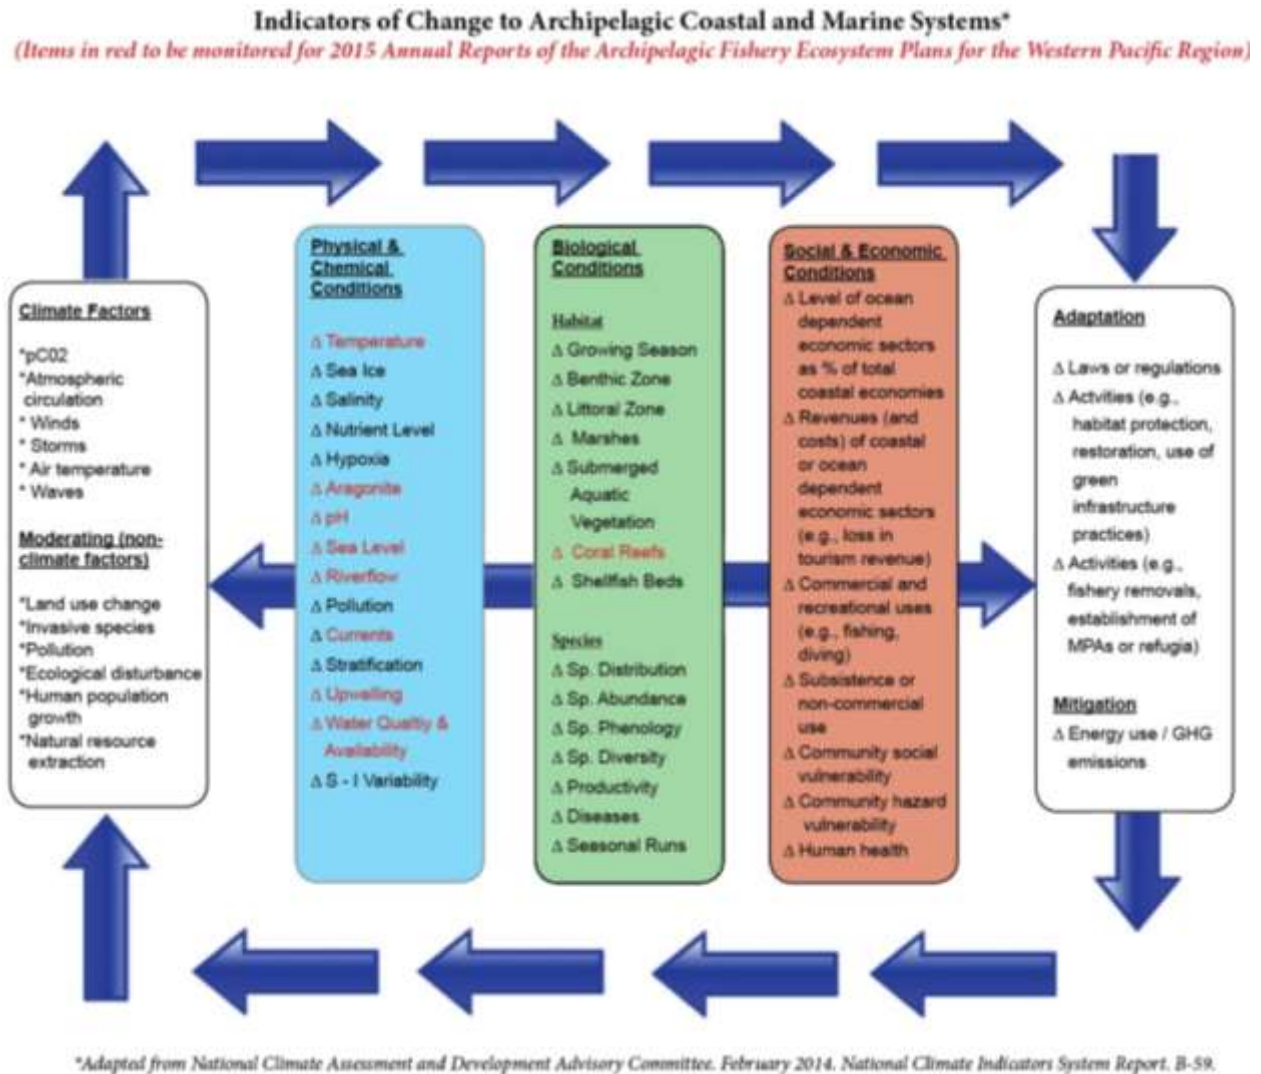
Indicators of Change to Archipelagic Coastal and Marine Systems*
(Items in red to be monitored for 2015 Annual Reports of the Archipelagic Fishery Ecosystem Plans for the Western Pacific Region)

Climate Factors

*pC02
*Atmospheric circulation
* Winds
* Storms
* Air temperature
* Waves

Moderating (non-climate factors)

*Land use change
*Invasive species
*Pollution
*Ecological disturbance
*Human population growth
*Natural resource extraction

Physical & Chemical Conditions

Δ Temperature
Δ Sea Ice
Δ Salinity
Δ Nutrient Level
Δ Hypoxia
Δ Aragonite
Δ pH
Δ Sea Level
Δ Riverflow
Δ Pollution
Δ Currents
Δ Stratification
Δ Upwelling
Δ Water Quality & Availability
Δ S - I Variability

Biological Conditions

Habitat
Δ Growing Season
Δ Benthic Zone
Δ Littoral Zone
Δ Marshes
Δ Submerged Aquatic Vegetation
Δ Coral Reefs
Δ Shellfish Beds

Species
Δ Sp. Distribution
Δ Sp. Abundance
Δ Sp. Phenology
Δ Sp. Diversity
Δ Productivity
Δ Diseases
Δ Seasonal Runs

Social & Economic Conditions

Δ Level of ocean dependent economic sectors as % of total coastal economies
Δ Revenues (and costs) of coastal or ocean dependent economic sectors (e.g., loss in tourism revenue)
Δ Commercial and recreational uses (e.g., fishing, diving)
Δ Subsistence or non-commercial use
Δ Community social vulnerability
Δ Community hazard vulnerability
Δ Human health

Adaptation

Δ Laws or regulations
Δ Activities (e.g., habitat protection, restoration, use of green infrastructure practices)
Δ Activities (e.g., fishery removals, establishment of MPAs or refugia)

Mitigation
Δ Energy use / GHG emissions

*Adapted from National Climate Assessment and Development Advisory Committee. February 2014. National Climate Indicators System Report. B-59.